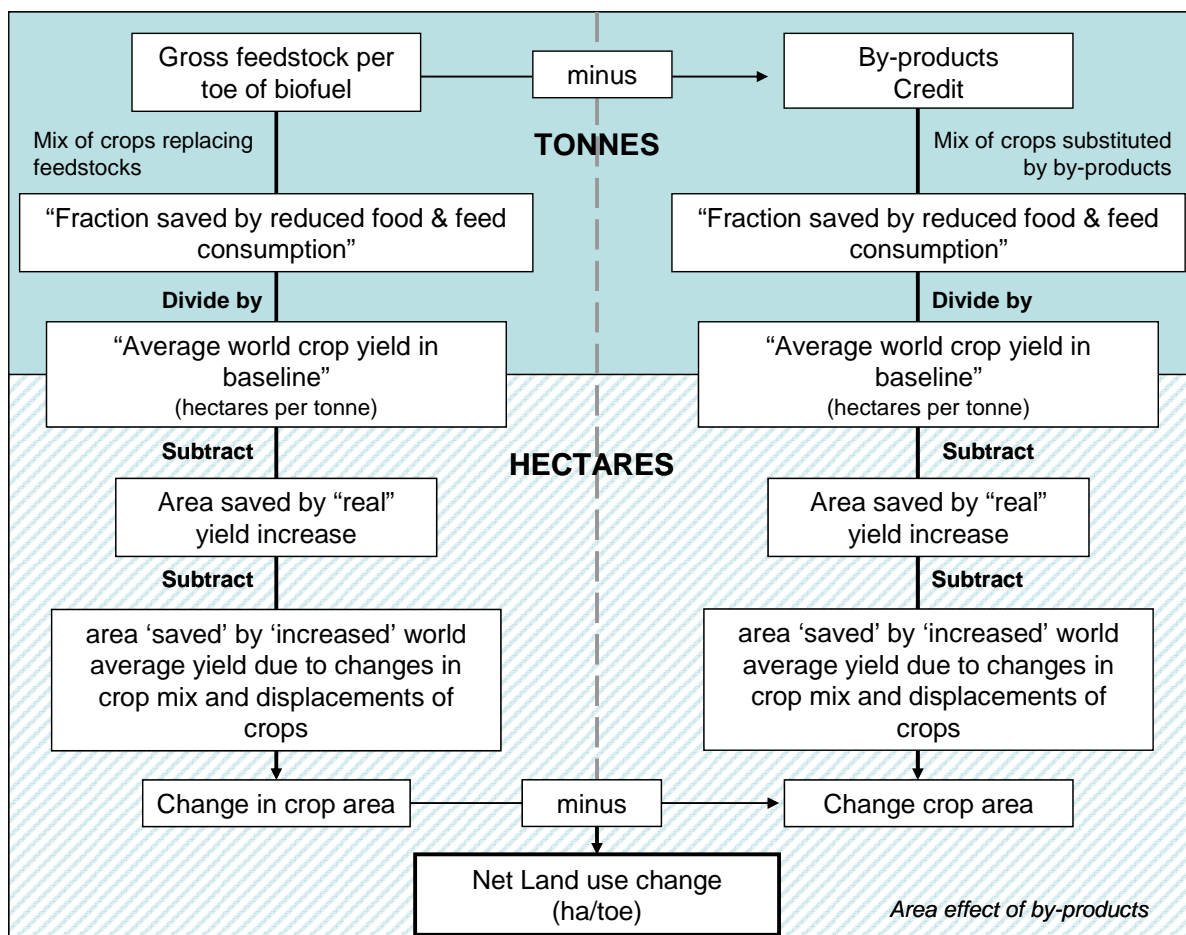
Gross feedstock per toe of biofuel

minus

By-products Credit

Mix of crops replacing feedstocks

TONNES

Mix of crops substituted by by-products

“Fraction saved by reduced food & feed consumption”

“Fraction saved by reduced food & feed consumption”

Divide by

Divide by

“Average world crop yield in baseline” (hectares per tonne)

“Average world crop yield in baseline” (hectares per tonne)

Subtract

HECTARES

Subtract

Area saved by “real” yield increase

Area saved by “real” yield increase

Subtract

Subtract

area ‘saved’ by ‘increased’ world average yield due to changes in crop mix and displacements of crops

area ‘saved’ by ‘increased’ world average yield due to changes in crop mix and displacements of crops

Change in crop area

minus

Change crop area

Net Land use change (ha/toe)

Area effect of by-products